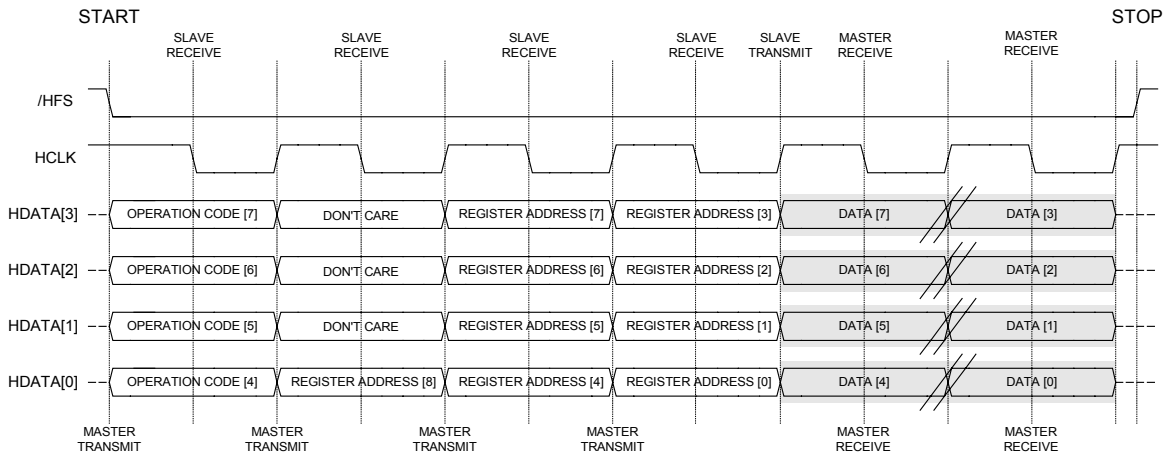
START

STOP

SLAVE RECEIVE

SLAVE RECEIVE

SLAVE RECEIVE

SLAVE RECEIVE

SLAVE TRANSMIT

MASTER RECEIVE

MASTER RECEIVE

/HFS

HCLK

HDATA[3]

OPERATION CODE [7]

DON'T CARE

REGISTER ADDRESS [7]

REGISTER ADDRESS [3]

DATA [7]

DATA [3]

HDATA[2]

OPERATION CODE [6]

DON'T CARE

REGISTER ADDRESS [6]

REGISTER ADDRESS [2]

DATA [6]

DATA [2]

HDATA[1]

OPERATION CODE [5]

DON'T CARE

REGISTER ADDRESS [5]

REGISTER ADDRESS [1]

DATA [5]

DATA [1]

HDATA[0]

OPERATION CODE [4]

REGISTER ADDRESS [8]

REGISTER ADDRESS [4]

REGISTER ADDRESS [0]

DATA [4]

DATA [0]

MASTER TRANSMIT

MASTER TRANSMIT

MASTER TRANSMIT

MASTER TRANSMIT

MASTER RECEIVE

MASTER RECEIVE